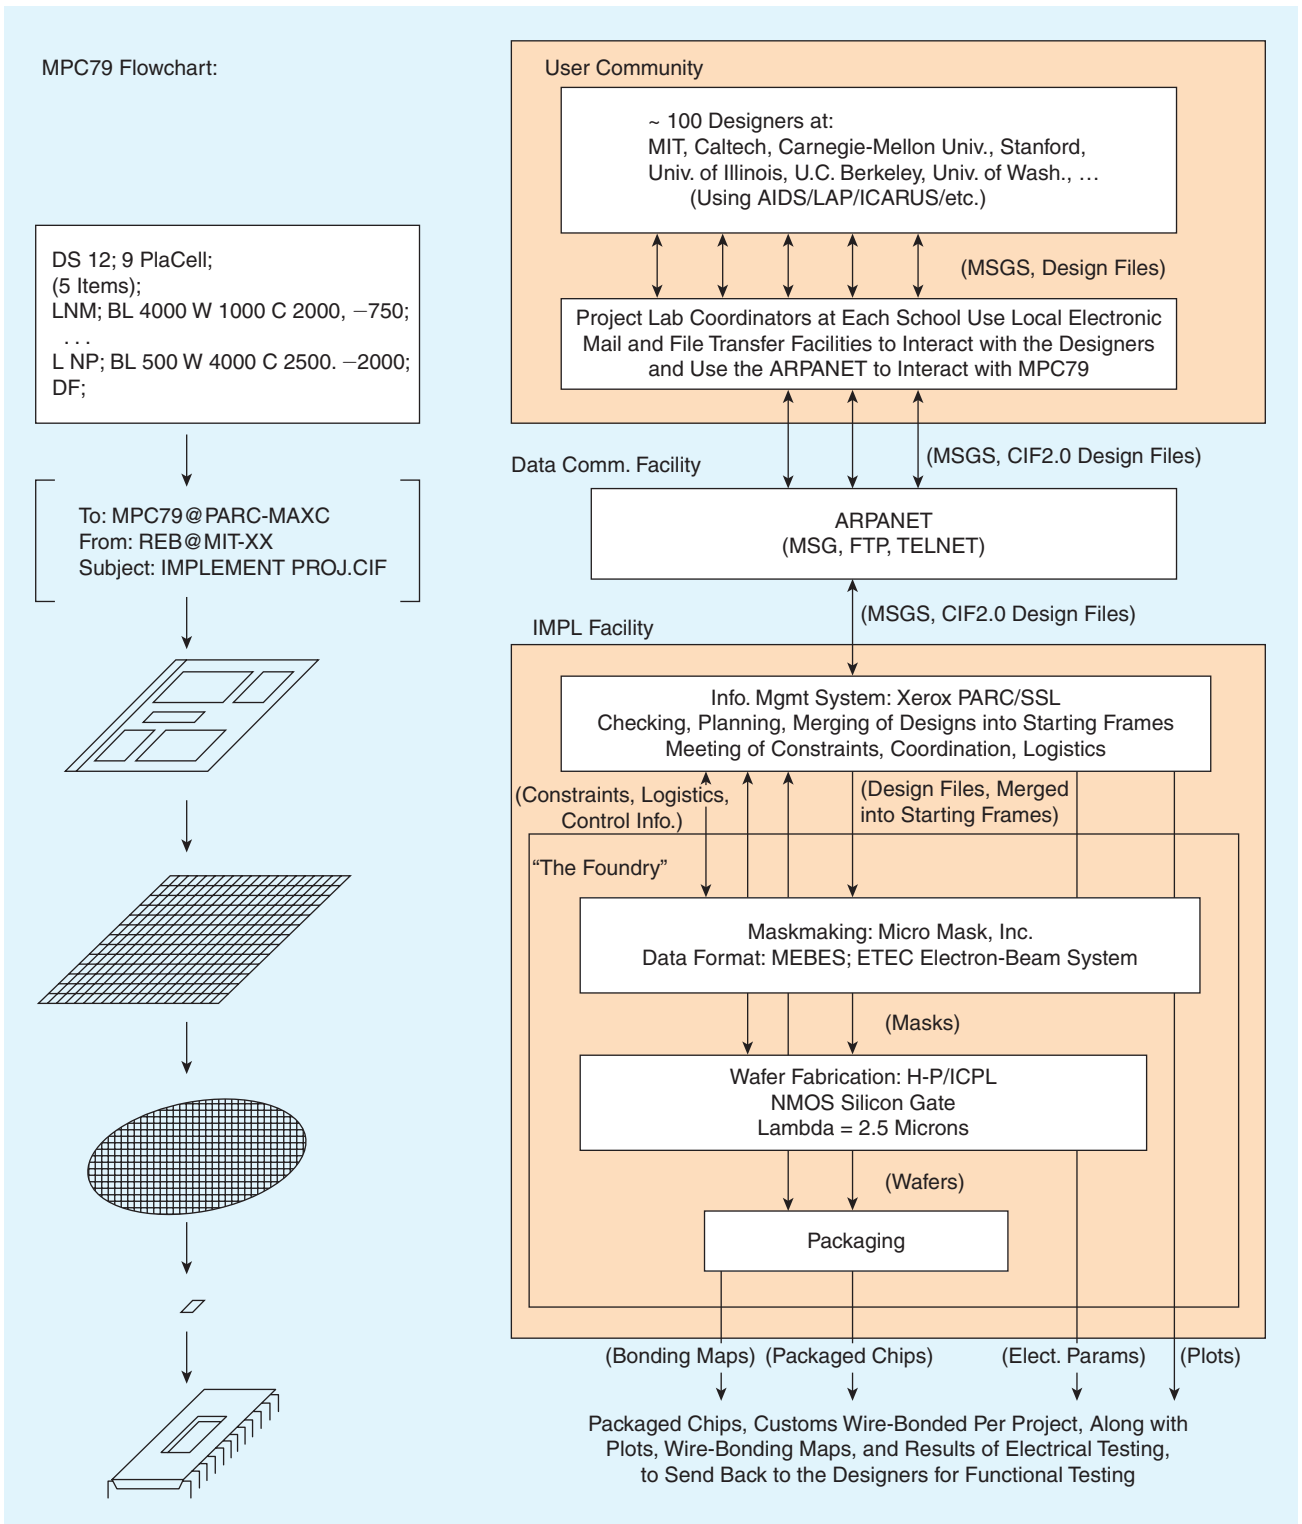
MPC79 Flowchart:

DS 12; 9 PlaCell;
(5 Items);
LNM; BL 4000 W 1000 C 2000, −750;
. . .
L NP; BL 500 W 4000 C 2500. −2000;
DF;

To: MPC79@PARC-MAXC
From: REB@MIT-XX
Subject: IMPLEMENT PROJ.CIF

User Community

~ 100 Designers at:
MIT, Caltech, Carnegie-Mellon Univ., Stanford, Univ. of Illinois, U.C. Berkeley, Univ. of Wash., …
(Using AIDS/LAP/ICARUS/etc.)

(MSGS, Design Files)

Project Lab Coordinators at Each School Use Local Electronic Mail and File Transfer Facilities to Interact with the Designers and Use the ARPANET to Interact with MPC79

Data Comm. Facility

(MSGS, CIF2.0 Design Files)

ARPANET
(MSG, FTP, TELNET)

(MSGS, CIF2.0 Design Files)

IMPL Facility

Info. Mgmt System: Xerox PARC/SSL
Checking, Planning, Merging of Designs into Starting Frames
Meeting of Constraints, Coordination, Logistics

(Constraints, Logistics, Control Info.)

(Design Files, Merged into Starting Frames)

“The Foundry”

Maskmaking: Micro Mask, Inc.
Data Format: MEBES; ETEC Electron-Beam System

(Masks)

Wafer Fabrication: H-P/ICPL
NMOS Silicon Gate
Lambda = 2.5 Microns

(Wafers)

Packaging

(Bonding Maps) (Packaged Chips) (Elect. Params) (Plots)

Packaged Chips, Customs Wire-Bonded Per Project, Along with Plots, Wire-Bonding Maps, and Results of Electrical Testing, to Send Back to the Designers for Functional Testing